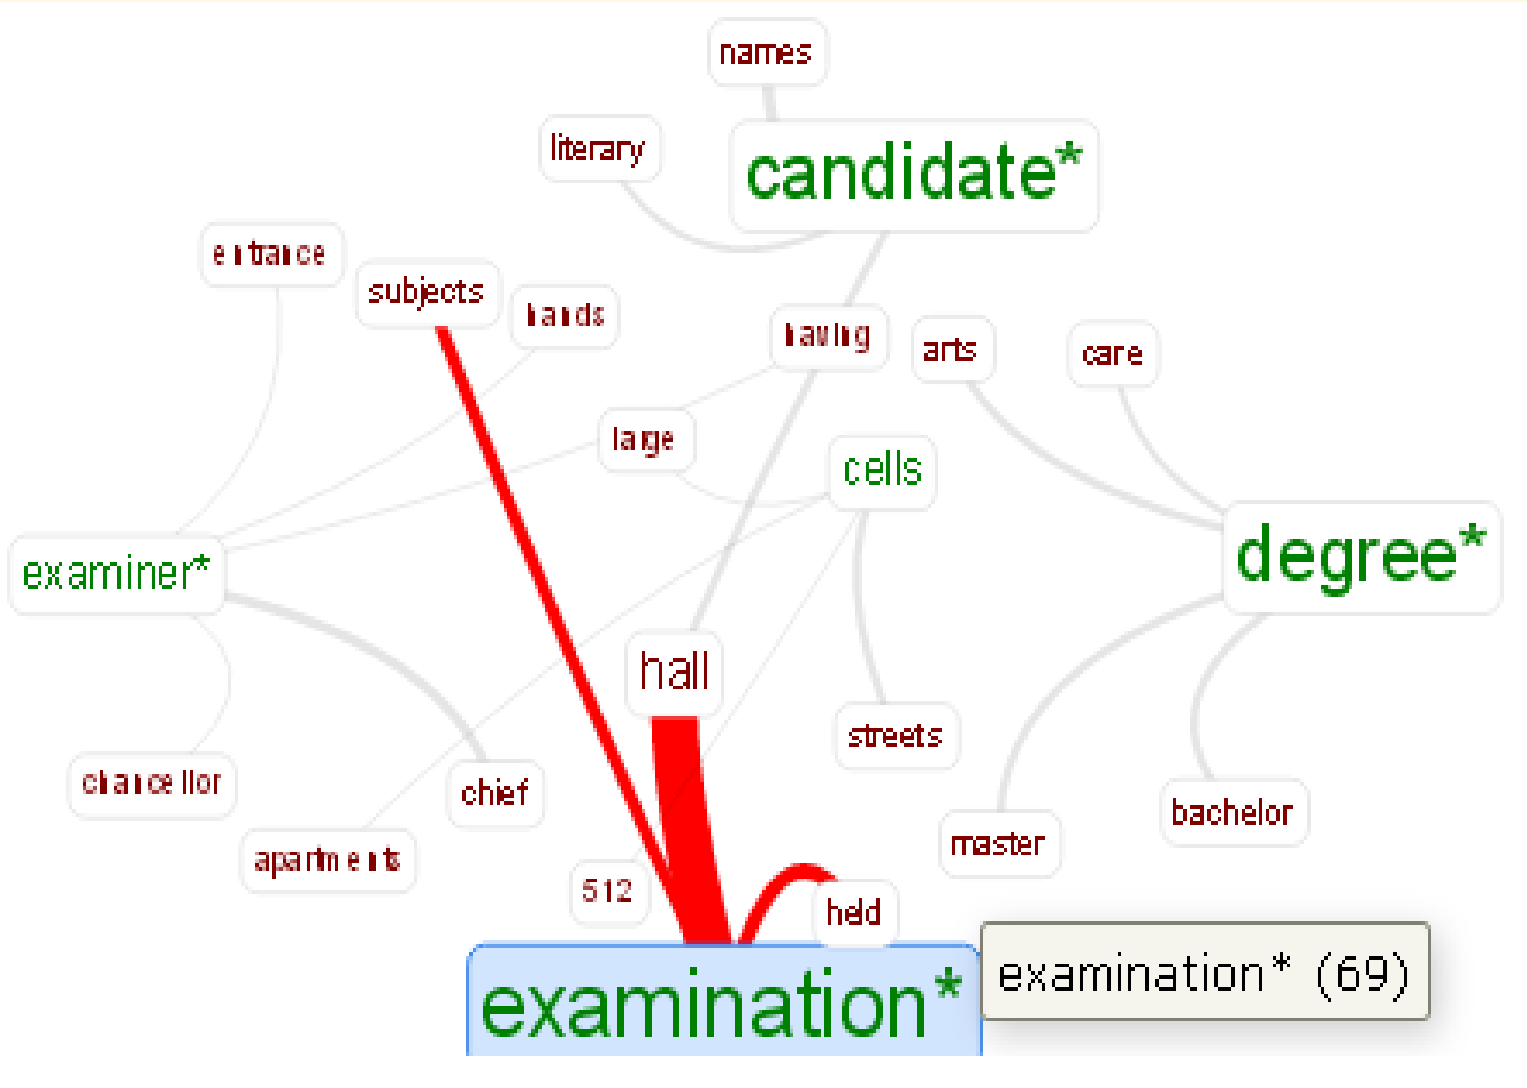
names

literary

candidate*

entrance

subjects

hands

having

arts

care

large

cells

examiner*

degree*

hall

streets

chancellor

chief

apartments

512

master

bachelor

held

examination*

examination* (69)